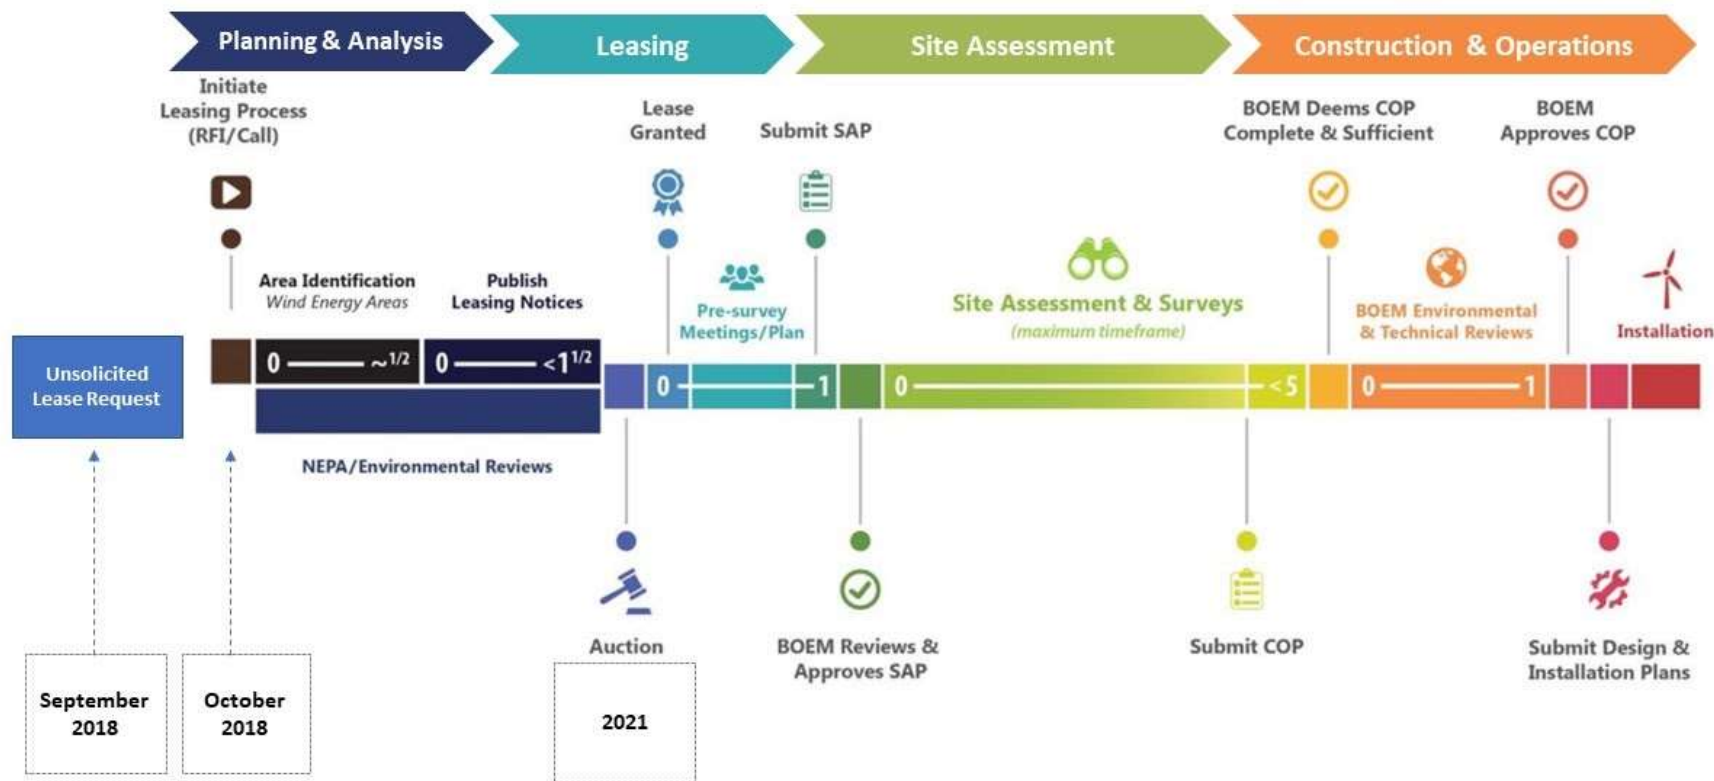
Planning & Analysis

Leasing

Site Assessment

Construction & Operations

Initiate Leasing Process (RFI/Call)

Lease Granted

Submit SAP

BOEM Deems COP Complete & Sufficient

BOEM Approves COP

Area Identification
Wind Energy Areas

Publish Leasing Notices

Pre-survey Meetings/Plan

Site Assessment & Surveys
(maximum timeframe)

BOEM Environmental & Technical Reviews

Installation

Unsolicited Lease Request

0 —— ~$^{1/2}$

0 —— <1$^{1/2}$

0 —— 1

0 —— <5

0 —— 1

NEPA/Environmental Reviews

Auction

BOEM Reviews & Approves SAP

Submit COP

Submit Design & Installation Plans

September 2018

October 2018

2021